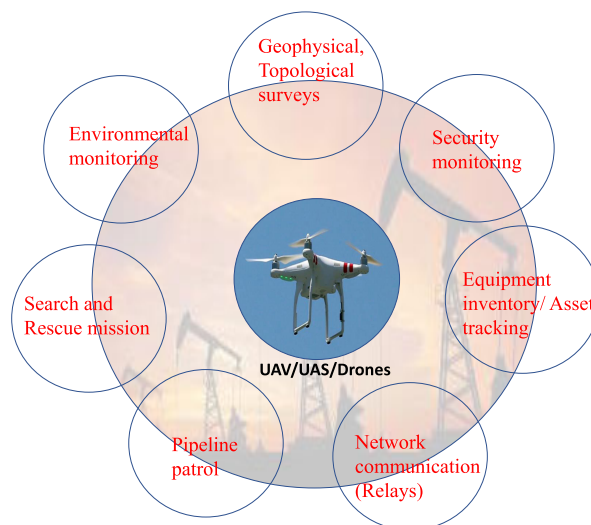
Geophysical, Topological surveys

Environmental monitoring

Security monitoring

UAV/UAS/Drones

Search and Rescue mission

Equipment inventory/ Asset tracking

Pipeline patrol

Network communication (Relays)